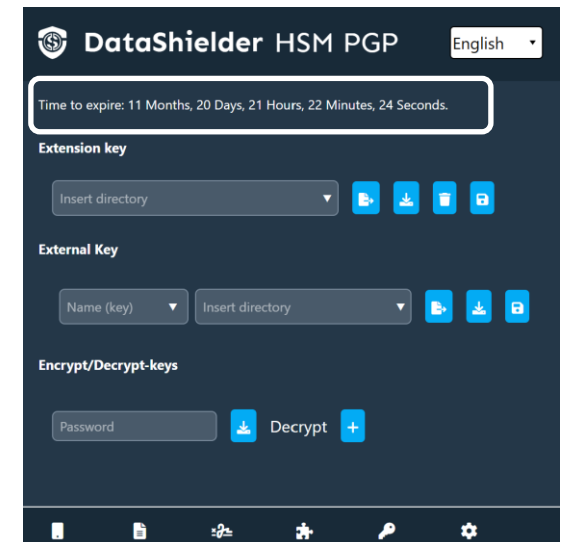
DataShielder HSM PGP

English

Time to expire: 11 Months, 20 Days, 21 Hours, 22 Minutes, 24 Seconds.

Extension key

Insert directory

External Key

Name (key)

Insert directory

Encrypt/Decrypt-keys

Password

Decrypt

+